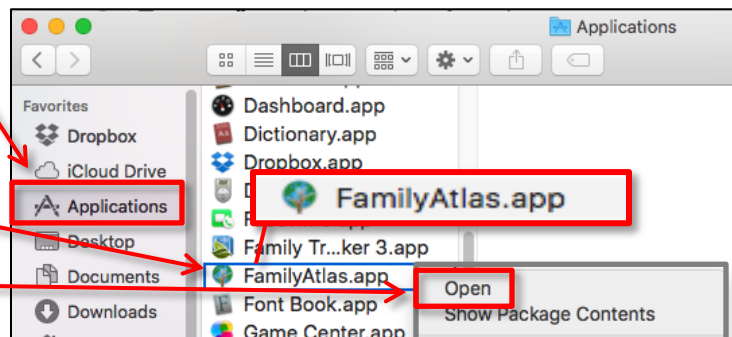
Applications

Favorites
Dropbox
iCloud Drive
Applications
Desktop
Documents
Downloads

Dashboard.app
Dictionary.app
Dropbox.app
D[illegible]
F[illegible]
Family Tr...ker 3.app
FamilyAtlas.app
Font Book.app
Game Center.app

FamilyAtlas.app

Open
Show Package Contents